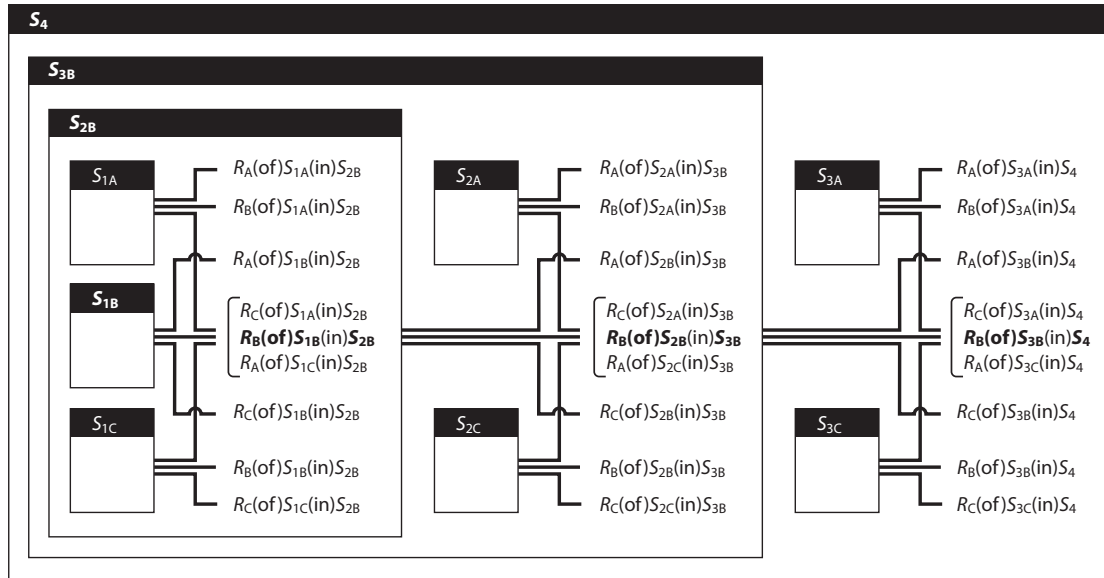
$S_4$

$S_{3B}$

$S_{2B}$

$S_{1A}$

$R_A$(of)$S_{1A}$(in)$S_{2B}$

$R_B$(of)$S_{1A}$(in)$S_{2B}$

$R_A$(of)$S_{1B}$(in)$S_{2B}$

$S_{1B}$

$R_C$(of)$S_{1A}$(in)$S_{2B}$
$R_B$(of)$S_{1B}$(in)$S_{2B}$
$R_A$(of)$S_{1C}$(in)$S_{2B}$

$S_{1C}$

$R_C$(of)$S_{1B}$(in)$S_{2B}$

$R_B$(of)$S_{1B}$(in)$S_{2B}$

$R_C$(of)$S_{1C}$(in)$S_{2B}$

$S_{2A}$

$R_A$(of)$S_{2A}$(in)$S_{3B}$

$R_B$(of)$S_{2A}$(in)$S_{3B}$

$R_A$(of)$S_{2B}$(in)$S_{3B}$

$R_C$(of)$S_{2A}$(in)$S_{3B}$
$R_B$(of)$S_{2B}$(in)$S_{3B}$
$R_A$(of)$S_{2C}$(in)$S_{3B}$

$S_{2C}$

$R_C$(of)$S_{2B}$(in)$S_{3B}$

$R_B$(of)$S_{2B}$(in)$S_{3B}$

$R_C$(of)$S_{2C}$(in)$S_{3B}$

$S_{3A}$

$R_A$(of)$S_{3A}$(in)$S_4$

$R_B$(of)$S_{3A}$(in)$S_4$

$R_A$(of)$S_{3B}$(in)$S_4$

$R_C$(of)$S_{3A}$(in)$S_4$
$R_B$(of)$S_{3B}$(in)$S_4$
$R_A$(of)$S_{3C}$(in)$S_4$

$S_{3C}$

$R_C$(of)$S_{3B}$(in)$S_4$

$R_B$(of)$S_{3B}$(in)$S_4$

$R_C$(of)$S_{3C}$(in)$S_4$